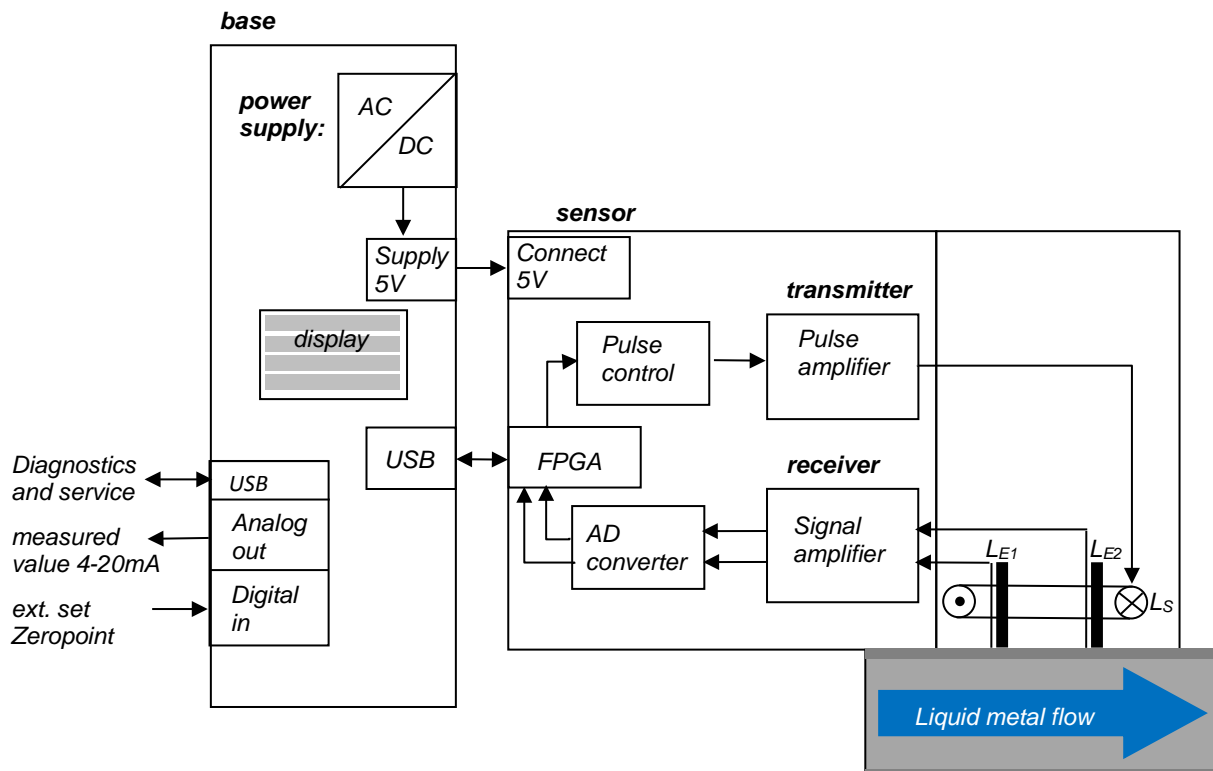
base

power supply:

AC

DC

Supply 5V

display

USB

Diagnostics and service

USB

measured value 4-20mA

Analog out

ext. set Zeropoint

Digital in

sensor

Connect 5V

transmitter

Pulse control

Pulse amplifier

FPGA

receiver

AD converter

Signal amplifier

$L_{E1}$

$L_{E2}$

$L_S$

Liquid metal flow